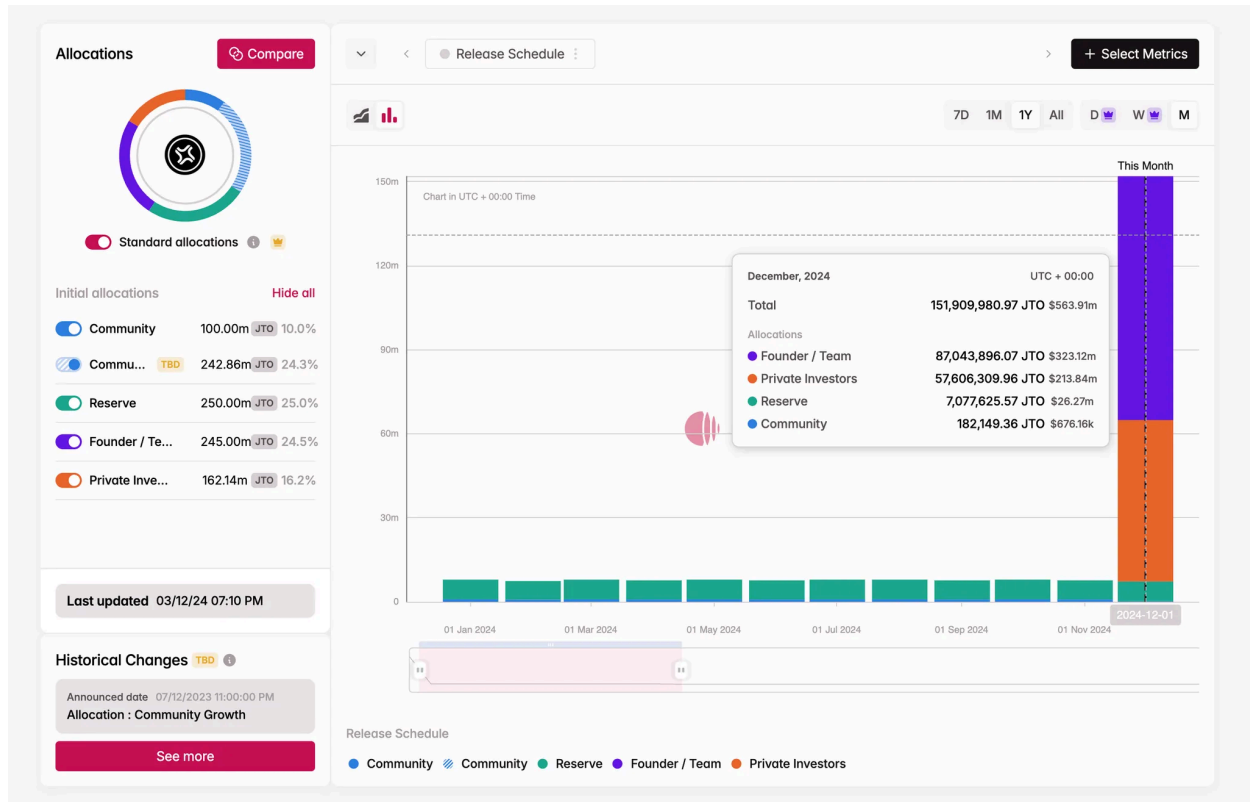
Allocations

Compare

Standard allocations

Initial allocations Hide all

| | | | |
|---|---|---|---|
| Community | 100.00m | JTO | 10.0% |
| Commu... TBD | 242.86m | JTO | 24.3% |
| Reserve | 250.00m | JTO | 25.0% |
| Founder / Te... | 245.00m | JTO | 24.5% |
| Private Inve... | 162.14m | JTO | 16.2% |

Last updated 03/12/24 07:10 PM

Historical Changes TBD

Announced date 07/12/2023 11:00:00 PM
Allocation : Community Growth

See more

Release Schedule

+ Select Metrics

7D 1M 1Y All D W M

This Month

150m
120m
90m
60m
30m
0

Chart in UTC + 00:00 Time

December, 2024 UTC + 00:00
Total 151,909,980.97 JTO $563.91m
Allocations
Founder / Team 87,043,896.07 JTO $323.12m
Private Investors 57,606,309.96 JTO $213.84m
Reserve 7,077,625.57 JTO $26.27m
Community 182,149.36 JTO $676.16k

01 Jan 2024 01 Mar 2024 01 May 2024 01 Jul 2024 01 Sep 2024 01 Nov 2024 2024-12-01

Release Schedule

Community Community Reserve Founder / Team Private Investors